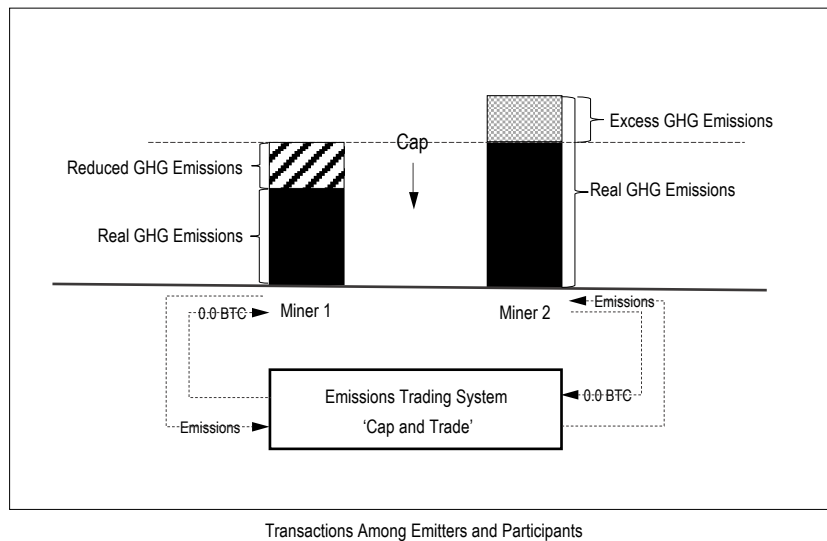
Cap

Reduced GHG Emissions

Real GHG Emissions

Excess GHG Emissions

Real GHG Emissions

0.0 BTC

Miner 1

Miner 2

Emissions

Emissions Trading System
'Cap and Trade'

0.0 BTC

Emissions

Transactions Among Emitters and Participants